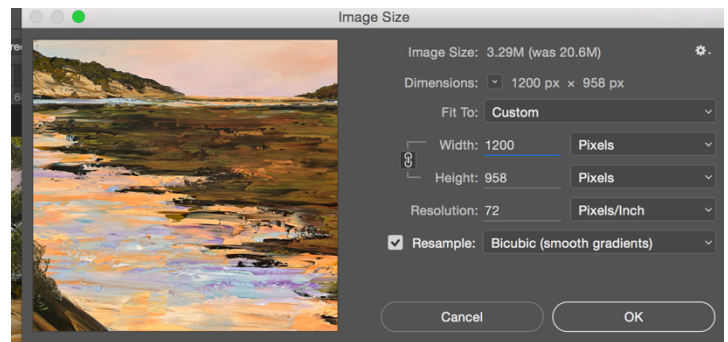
Image Size

Image Size: 3.29M (was 20.6M)

Dimensions: 1200 px × 958 px

Fit To: Custom

Width: 1200 Pixels

Height: 958 Pixels

Resolution: 72 Pixels/Inch

Resample: Bicubic (smooth gradients)

Cancel

OK